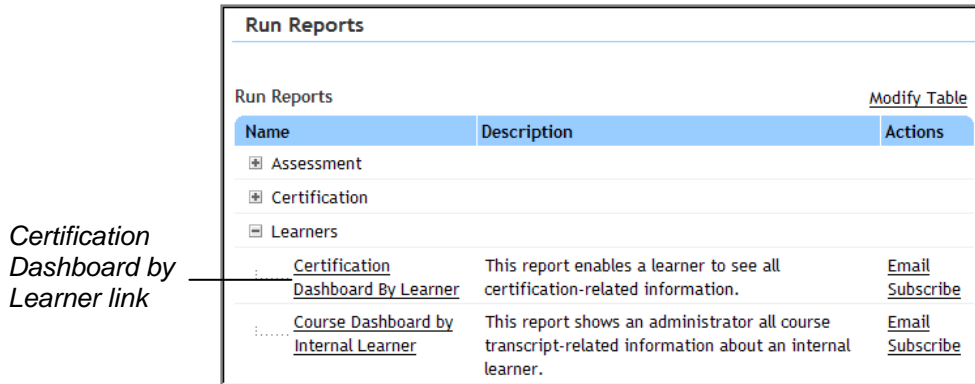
Run Reports

Run Reports

Modify Table

| Name | Description | Actions |
|---|---|---|
| ⊞ Assessment | | |
| ⊞ Certification | | |
| ⊟ Learners | | |
| Certification Dashboard By Learner | This report enables a learner to see all certification-related information. | Email Subscribe |
| Course Dashboard by Internal Learner | This report shows an administrator all course transcript-related information about an internal learner. | Email Subscribe |

Certification Dashboard by Learner link